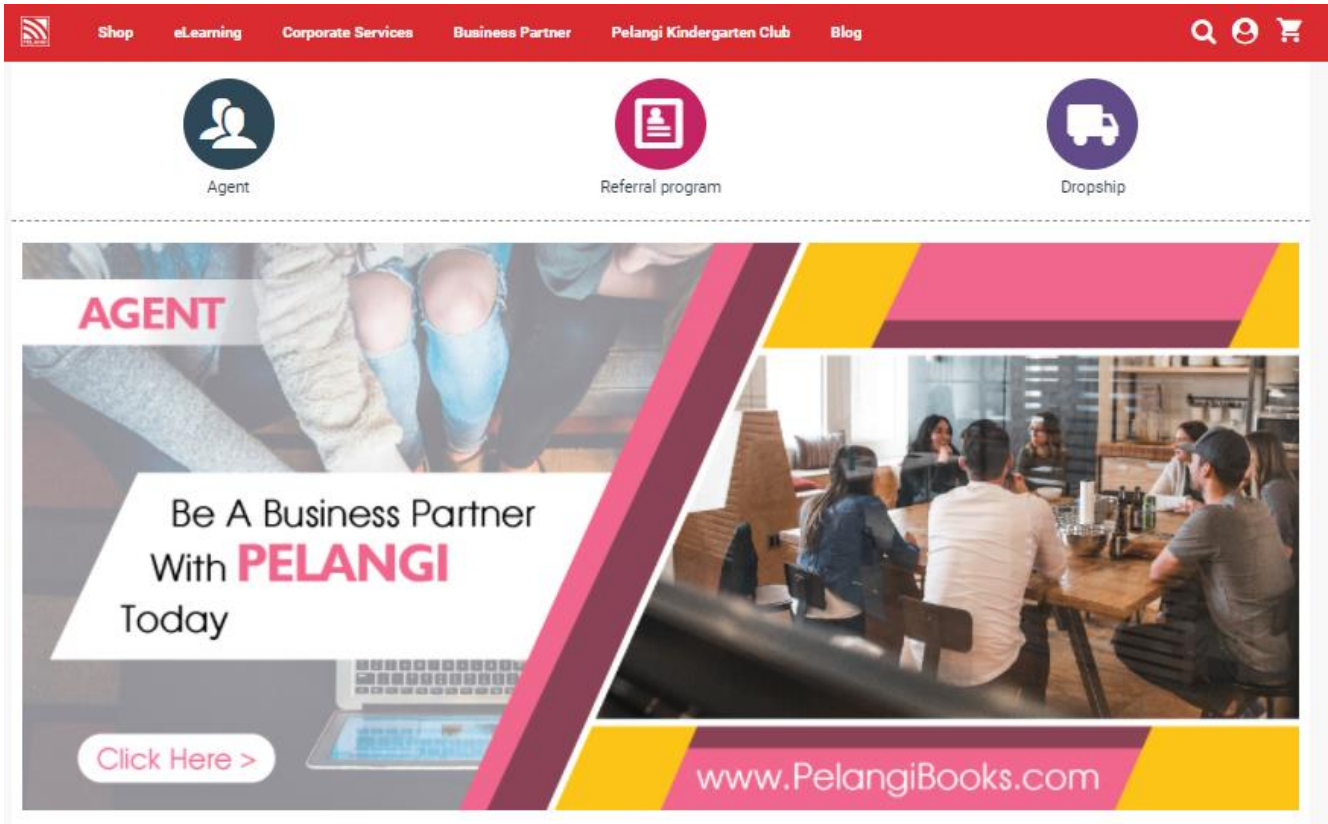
Shop eLearning Corporate Services Business Partner Pelangi Kindergarten Club Blog

Agent

Referral program

Dropship

AGENT

Be A Business Partner With PELANGI Today

Click Here >

www.PelangiBooks.com